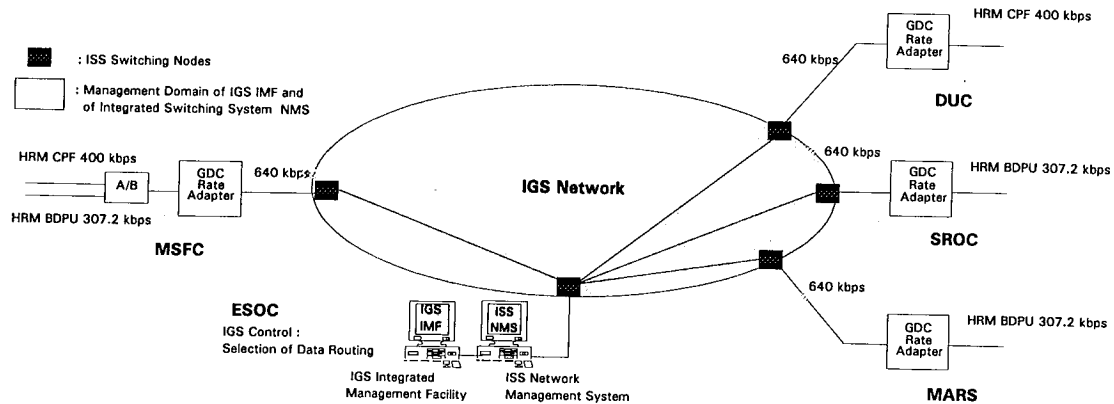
: ISS Switching Nodes

: Management Domain of IGS IMF and of Integrated Switching System NMS

HRM CPF 400 kbps

A/B

GDC Rate Adapter

640 kbps

HRM BDPU 307.2 kbps

MSFC

IGS Network

640 kbps

GDC Rate Adapter

HRM CPF 400 kbps

DUC

640 kbps

GDC Rate Adapter

HRM BDPU 307.2 kbps

SROC

640 kbps

GDC Rate Adapter

HRM BDPU 307.2 kbps

MARS

ESOC

IGS Control : Selection of Data Routing

IGS IMF

ISS NMS

IGS Integrated Management Facility

ISS Network Management System